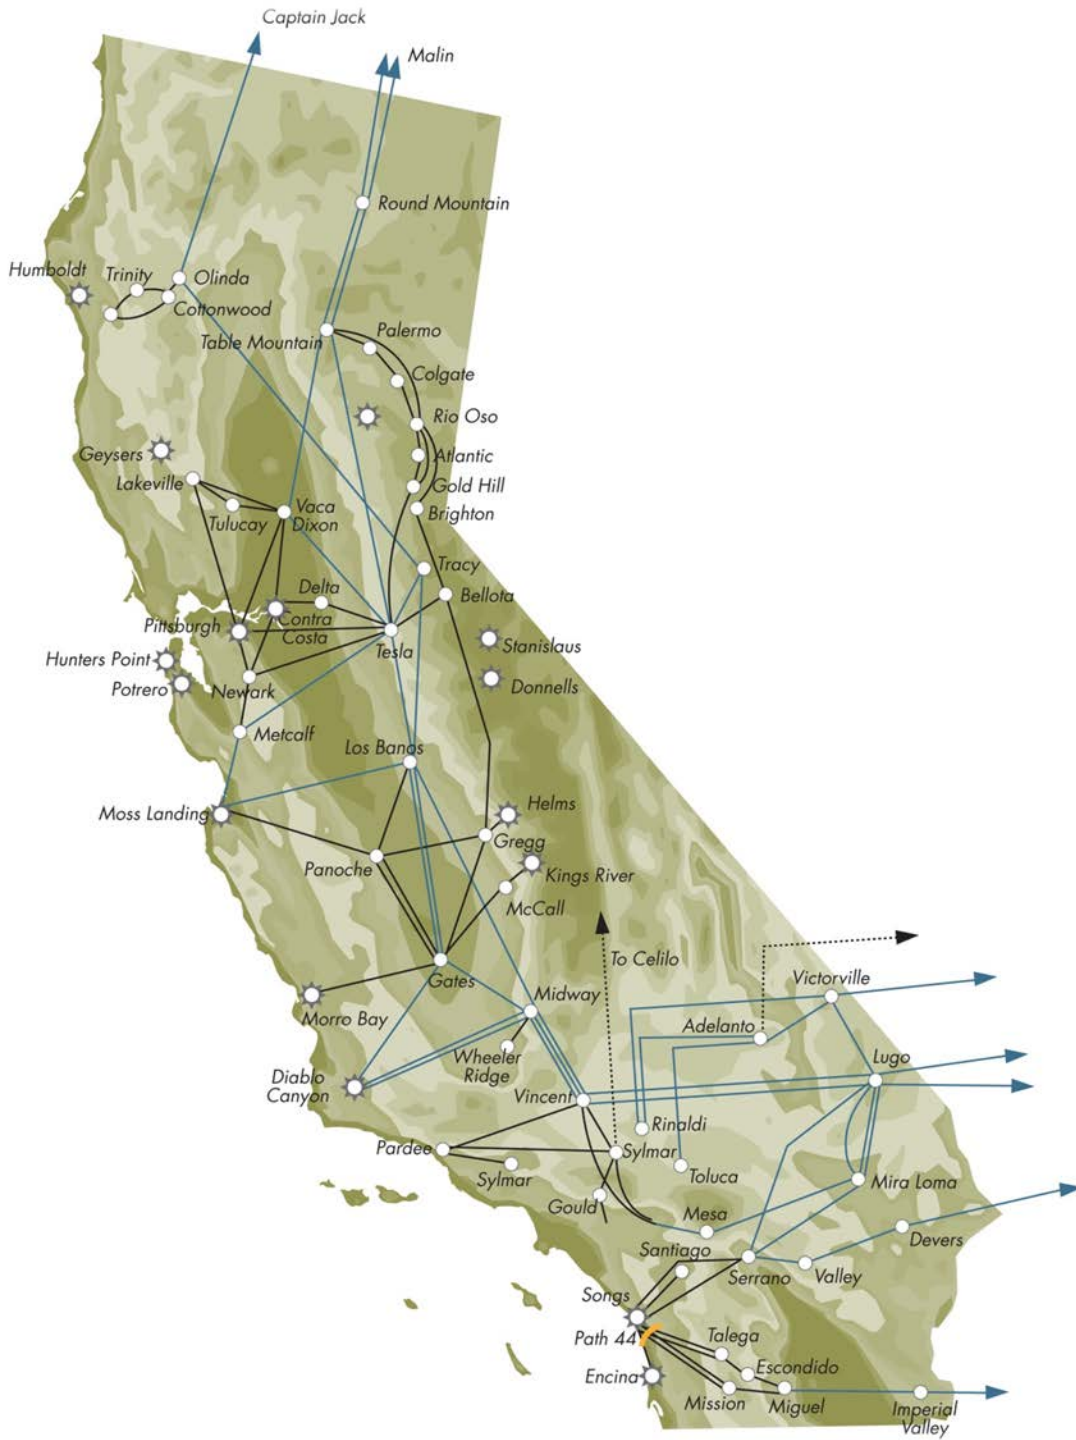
Captain Jack
Malin
Round Mountain
Humboldt
Trinity
Olinda
Cottonwood
Table Mountain
Palermo
Colgate
Rio Oso
Atlantic
Gold Hill
Brighton
Geysers
Lakeville
Tulucay
Vaca Dixon
Tracy
Bellota
Delta
Contra Costa
Pittsburgh
Tesla
Stanislaus
Hunters Point
Potrero
Newark
Donnells
Metcalf
Los Banos
Moss Landing
Helms
Gregg
Panoche
Kings River
McCall
To Celilo
Gates
Morro Bay
Midway
Victorville
Adelanto
Wheeler Ridge
Diablo Canyon
Lugo
Vincent
Rinaldi
Pardee
Sylmar
Sylmar
Toluca
Mira Loma
Gould
Mesa
Santiago
Devers
Serrano
Valley
Songs
Path 44
Talega
Escondido
Encina
Mission
Miguel
Imperial Valley